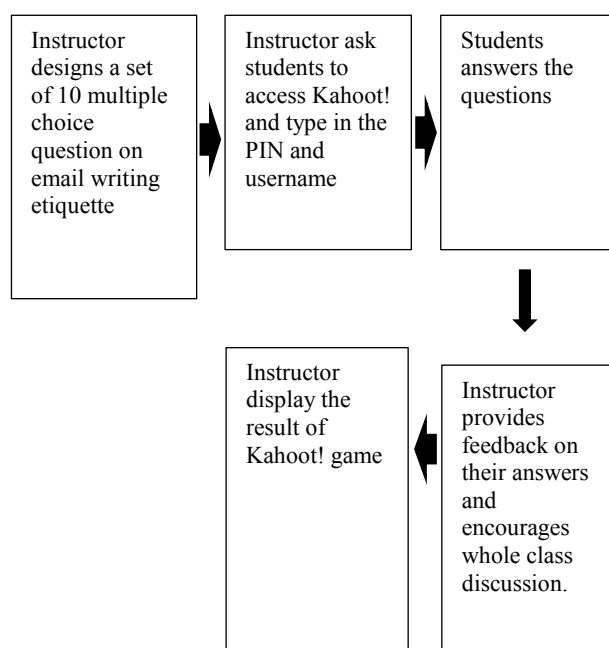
Instructor designs a set of 10 multiple choice question on email writing etiquette

Instructor ask students to access Kahoot! and type in the PIN and username

Students answers the questions

Instructor provides feedback on their answers and encourages whole class discussion.

Instructor display the result of Kahoot! game